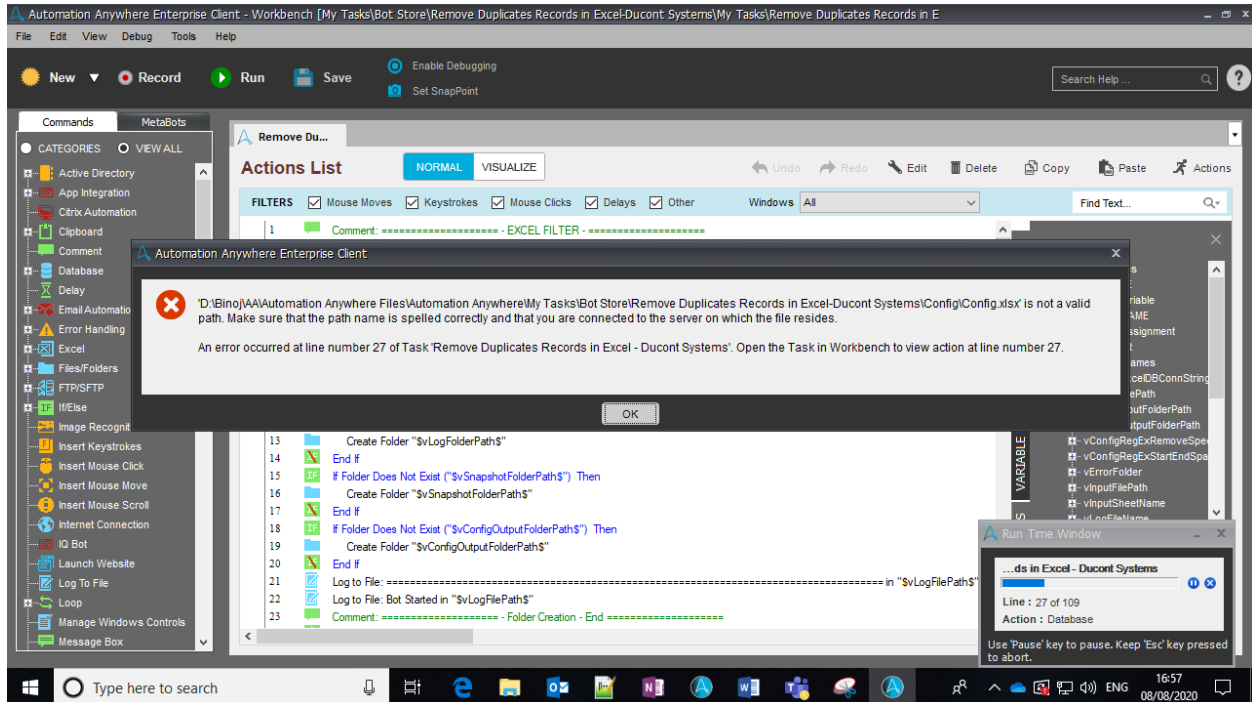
Automation Anywhere Enterprise Client - Workbench [My Tasks\Bot Store\Remove Duplicates Records in Excel-Ducont Systems\My Tasks\Remove Duplicates Records in E

File Edit View Debug Tools Help

New Record Run Save Enable Debugging Set SnapPoint

Search Help ...

Commands MetaBots

CATEGORIES VIEW ALL

Active Directory
App Integration
Citrix Automation
Clipboard
Comment
Database
Delay
Email Automatio
Error Handling
Excel
Files/Folders
FTP/SFTP
If/Else
Image Recogniti
Insert Keystrokes
Insert Mouse Click
Insert Mouse Move
Insert Mouse Scroll
Internet Connection
IQ Bot
Launch Website
Log To File
Loop
Manage Windows Controls
Message Box

Remove Du...

Actions List NORMAL VISUALIZE

Undo Redo Edit Delete Copy Paste Actions

FILTERS Mouse Moves Keystrokes Mouse Clicks Delays Other Windows All Find Text...

1 Comment: ==================== - EXCEL FILTER - ====================

Automation Anywhere Enterprise Client

'D:\Binoj\AA\Automation Anywhere Files\Automation Anywhere\My Tasks\Bot Store\Remove Duplicates Records in Excel-Ducont Systems\Config\Config.xlsx' is not a valid path. Make sure that the path name is spelled correctly and that you are connected to the server on which the file resides.

An error occurred at line number 27 of Task 'Remove Duplicates Records in Excel - Ducont Systems'. Open the Task in Workbench to view action at line number 27.

OK

13 Create Folder "$vLogFolderPath$"
14 End If
15 If Folder Does Not Exist ("$vSnapshotFolderPath$") Then
16 Create Folder "$vSnapshotFolderPath$"
17 End If
18 If Folder Does Not Exist ("$vConfigOutputFolderPath$") Then
19 Create Folder "$vConfigOutputFolderPath$"
20 End If
21 Log to File: ========================================================================== in "$vLogFilePath$"
22 Log to File: Bot Started in "$vLogFilePath$"
23 Comment: ==================== - Folder Creation - End ====================

s
riable
AME
ssignment
ames
celDBConnString
ePath
utFolderPath
tputFolderPath
vConfigRegExRemoveSpe
vConfigRegExStartEndSpa
vErrorFolder
vInputFilePath
vInputSheetName
vLogFileName
VARIABLE

Run Time Window
...ds in Excel - Ducont Systems
Line : 27 of 109
Action : Database
Use 'Pause' key to pause. Keep 'Esc' key pressed to abort.

Type here to search
ENG 16:57 08/08/2020